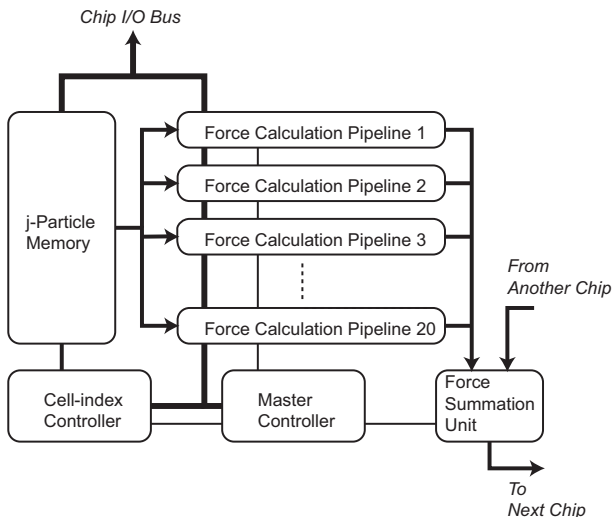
Chip I/O Bus

j-Particle Memory

Force Calculation Pipeline 1

Force Calculation Pipeline 2

Force Calculation Pipeline 3

Force Calculation Pipeline 20

From Another Chip

Cell-index Controller

Master Controller

Force Summation Unit

To Next Chip